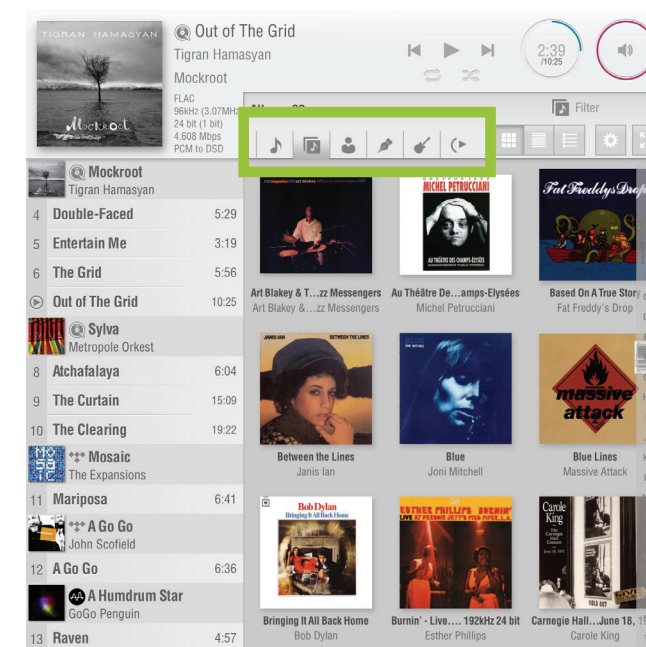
TIGRAN HAMASYAN

Mockroot

Out of The Grid
Tigran Hamasyan
Mockroot

FLAC
96kHz (3.07MHz)
24 bit (1 bit)
4,608 Mbps
PCM to DSD

2:39
/10:25

Filter

Mockroot
Tigran Hamasyan

| | | |
|---|---|---|
| 4 | Double-Faced | 5:29 |
| 5 | Entertain Me | 3:19 |
| 6 | The Grid | 5:56 |
| | Out of The Grid | 10:25 |

Sylva
Metropole Orkest

| | | |
|---|---|---|
| 8 | Atchafalaya | 6:04 |
| 9 | The Curtain | 15:09 |
| 10 | The Clearing | 19:22 |

Mosaic
The Expansions

| | | |
|---|---|---|
| 11 | Mariposa | 6:41 |

A Go Go
John Scofield

| | | |
|---|---|---|
| 12 | A Go Go | 6:36 |

A Humdrum Star
GoGo Penguin

| | | |
|---|---|---|
| 13 | Raven | 4:57 |

Art Blakey & T...zz Messengers
Art Blakey &...zz Messengers

MICHEL PETRUCCIANI
AU THÉÂTRE DES CHAMPS-ELYSÉES
Au Théâtre De....amps-Elysées
Michel Petrucciani

Fat Freddys Drop
Based On A True Story
Fat Freddy's Drop

JANIS IAN BETWEEN THE LINES
Between the Lines
Janis Ian

JONI MITCHELL
Blue
Joni Mitchell

massive attack
Blue Lines
Massive Attack

Bob Dylan
Bringing It All Back Home
Bringing It All Back Home
Bob Dylan

ESTHER PHILLIPS
Burnin' - Live.... 192kHz 24 bit
Esther Phillips

Carole King
Carnegie Hall....June 18, 1971
Carole King